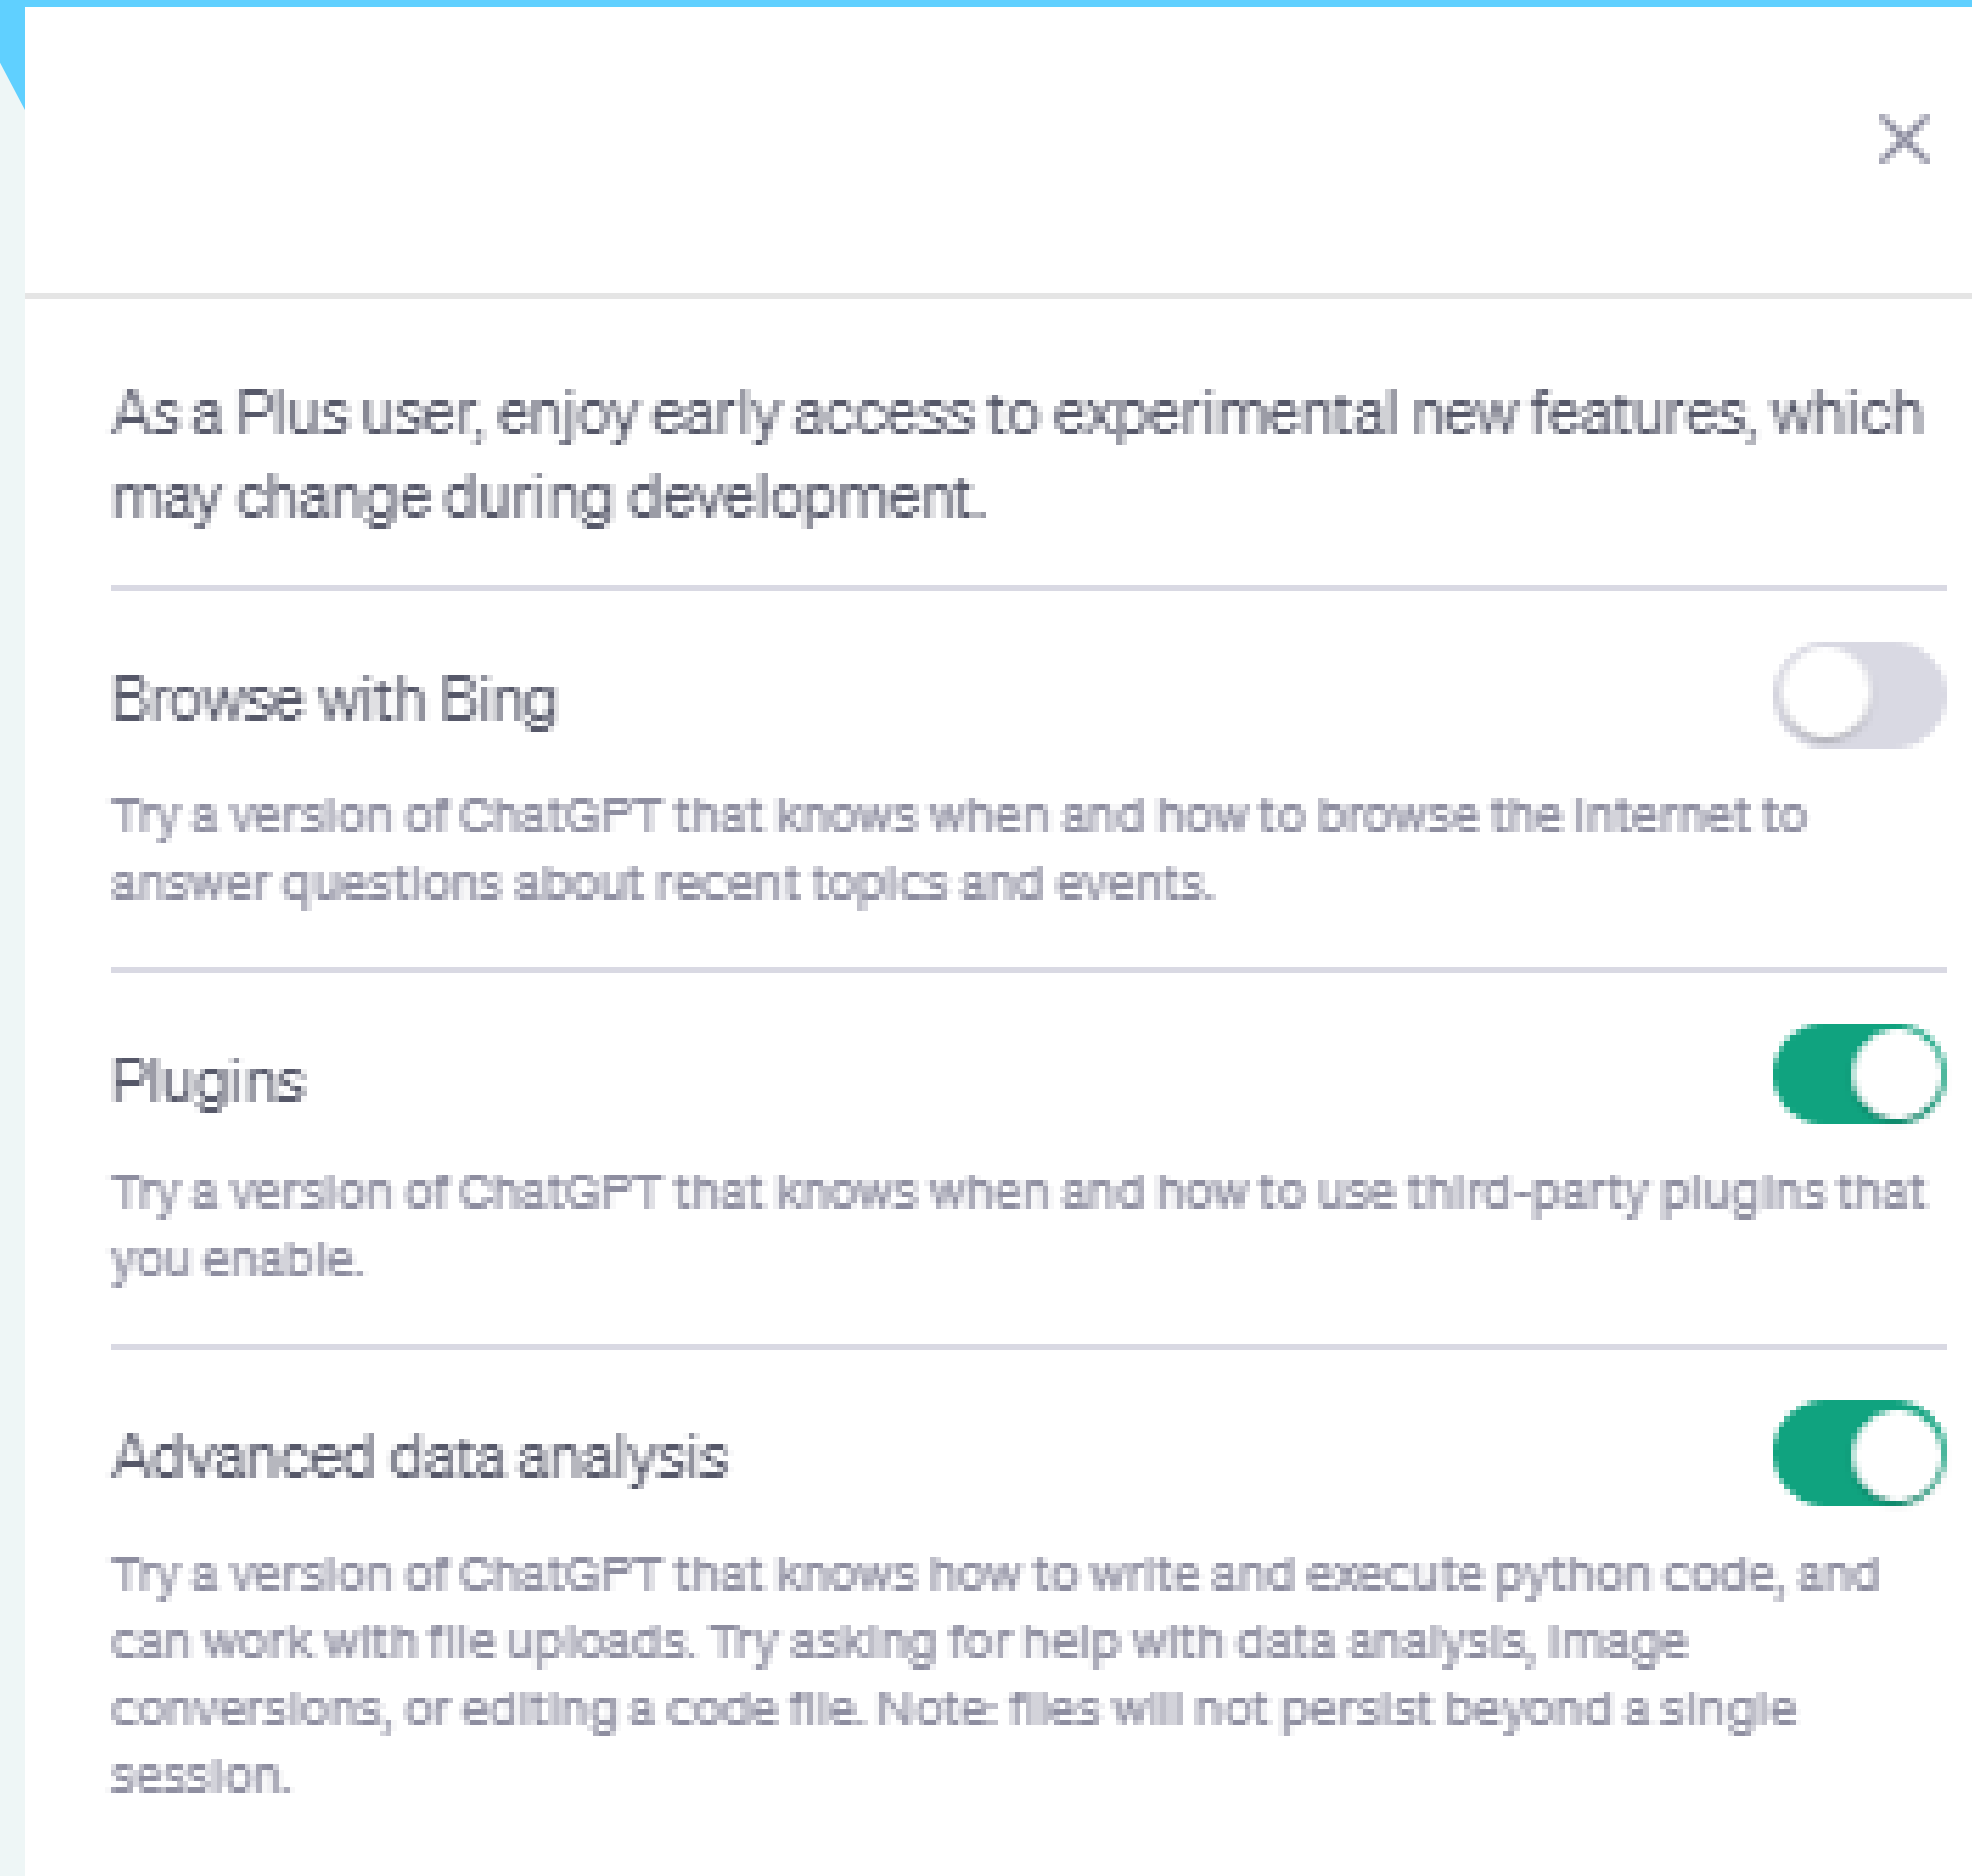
As a Plus user, enjoy early access to experimental new features, which may change during development.

Browse with Bing

Try a version of ChatGPT that knows when and how to browse the internet to answer questions about recent topics and events.

Plugins

Try a version of ChatGPT that knows when and how to use third-party plugins that you enable.

Advanced data analysis

Try a version of ChatGPT that knows how to write and execute python code, and can work with file uploads. Try asking for help with data analysis, image conversions, or editing a code file. Note: files will not persist beyond a single session.